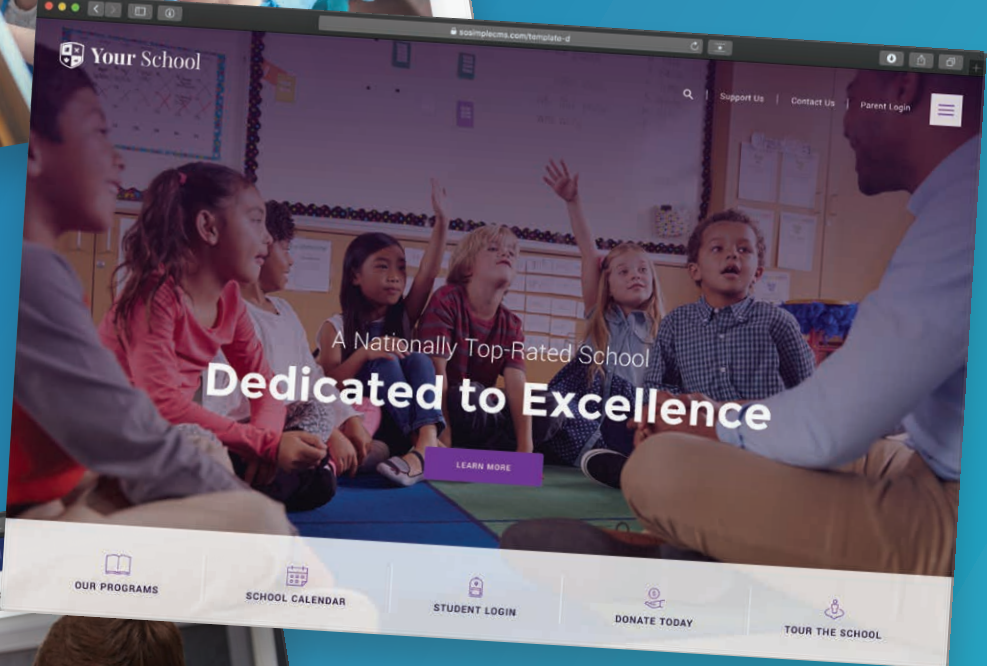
soasimplecms.com/template-d

Your School

Support Us | Contact Us | Parent Login

A Nationally Top-Rated School

Dedicated to Excellence

LEARN MORE

OUR PROGRAMS

SCHOOL CALENDAR

STUDENT LOGIN

DONATE TODAY

TOUR THE SCHOOL